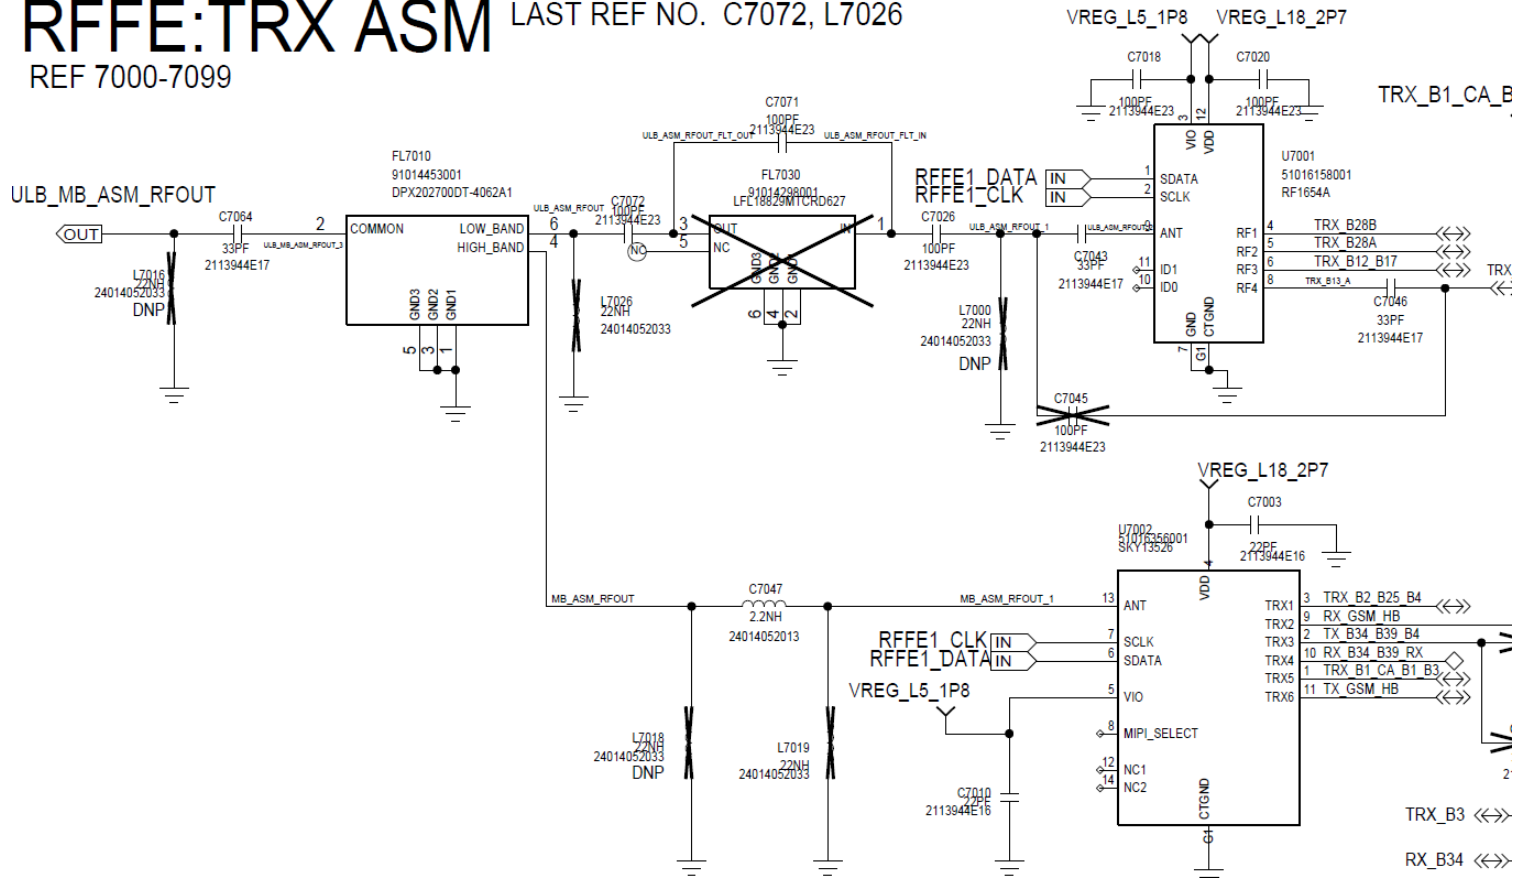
RFFE:TRX ASM
LAST REF NO. C7072, L7026
REF 7000-7099

VREG_L5_1P8
VREG_L18_2P7
C7018
100PF
2113944E23
C7020
100PF
2113944E23
TRX_B1_CA_B

C7071
100PF
2113944E23
ULB_ASM_RFOUT_FLT_OUT
ULB_ASM_RFOUT_FLT_IN

FL7010
91014453001
DPX202700DT-4062A1
FL7030
91014298001
LFL18829MTCRD627

ULB_MB_ASM_RFOUT
OUT
C7064
33PF
2113944E17
ULB_MB_ASM_RFOUT_3
L7016
22NH
24014052033
DNP

COMMON
LOW_BAND
HIGH_BAND
GND3
GND2
GND1
2
6
4
5
3
1

ULB_ASM_RFOUT
C7072
100PF
2113944E23
NC
3
5
OUT
NC
IN
GND3
GND2
GND1
1
6
4
2

L7026
22NH
24014052033

RFFE1_DATA
RFFE1_CLK
IN
IN
C7026
100PF
2113944E23
ULB_ASM_RFOUT_1
ULB_ASM_RFOUT_2
C7043
33PF
2113944E17
L7000
22NH
24014052033
DNP
C7045
100PF
2113944E23

U7001
51016158001
RF1654A
VIO
VDD
3
12
1
2
SDATA
SCLK
9
ANT
11
ID1
10
ID0
GND
CTGND
7
G1
RF1
RF2
RF3
RF4
4
5
6
8
TRX_B28B
TRX_B28A
TRX_B12_B17
TRX_B13_A
TRX
C7046
33PF
2113944E17

VREG_L18_2P7
C7003
22PF
2113944E16
U7002
51016356001
SKY13526

MB_ASM_RFOUT
C7047
2.2NH
24014052013
MB_ASM_RFOUT_1
13
ANT
VDD
4
RFFE1_CLK
RFFE1_DATA
IN
IN
7
SCLK
6
SDATA
VREG_L5_1P8
5
VIO
8
MIPI_SELECT
12
NC1
14
NC2
CTGND
G1
TRX1
TRX2
TRX3
TRX4
TRX5
TRX6
3
9
2
10
1
11
TRX_B2_B25_B4
RX_GSM_HB
TX_B34_B39_B4
RX_B34_B39_RX
TRX_B1_CA_B1_B3
TX_GSM_HB

L7018
22NH
24014052033
DNP
L7019
22NH
24014052033
C7010
22PF
2113944E16

TRX_B3
RX_B34